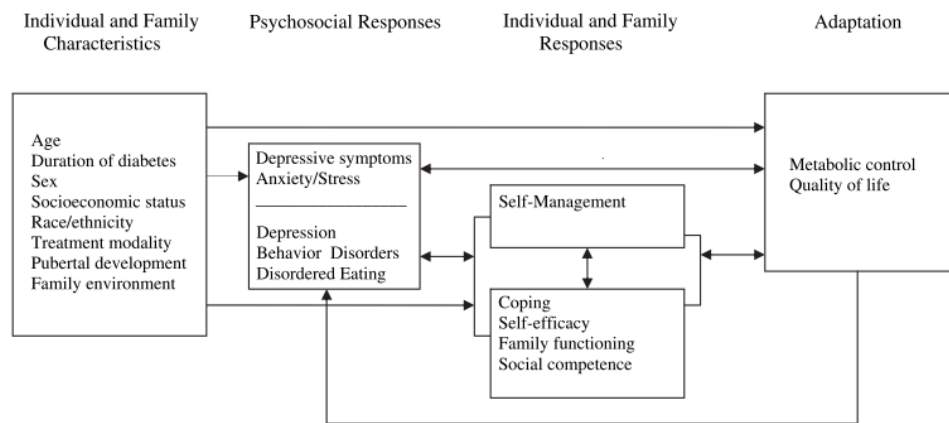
Individual and Family Characteristics

Psychosocial Responses

Individual and Family Responses

Adaptation

Age
Duration of diabetes
Sex
Socioeconomic status
Race/ethnicity
Treatment modality
Pubertal development
Family environment

Depressive symptoms
Anxiety/Stress

Depression
Behavior Disorders
Disordered Eating

Self-Management

Coping
Self-efficacy
Family functioning
Social competence

Metabolic control
Quality of life